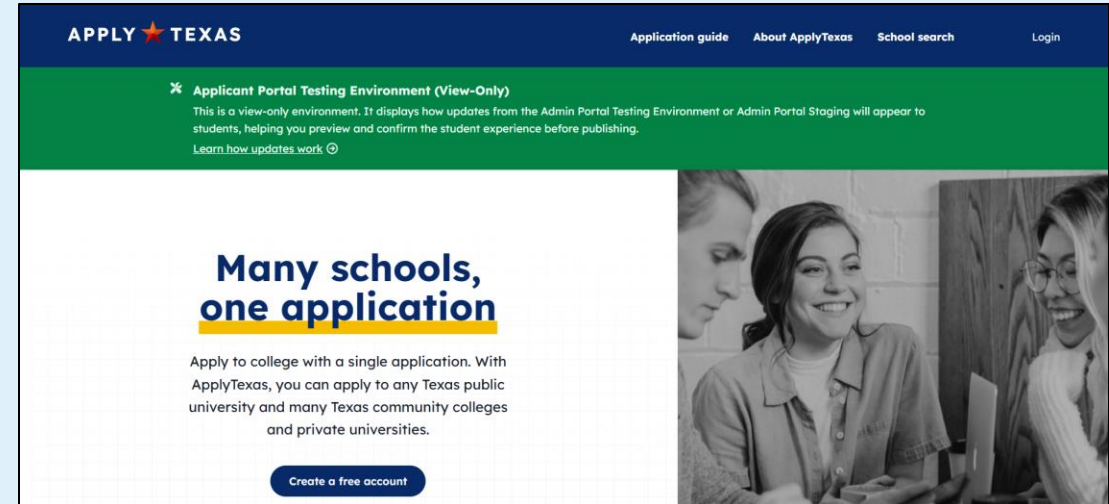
APPLY ★ TEXAS

Application guide About ApplyTexas School search Login

Applicant Portal Testing Environment (View-Only)

This is a view-only environment. It displays how updates from the Admin Portal Testing Environment or Admin Portal Staging will appear to students, helping you preview and confirm the student experience before publishing.

Learn how updates work

Many schools, one application

Apply to college with a single application. With ApplyTexas, you can apply to any Texas public university and many Texas community colleges and private universities.

Create a free account